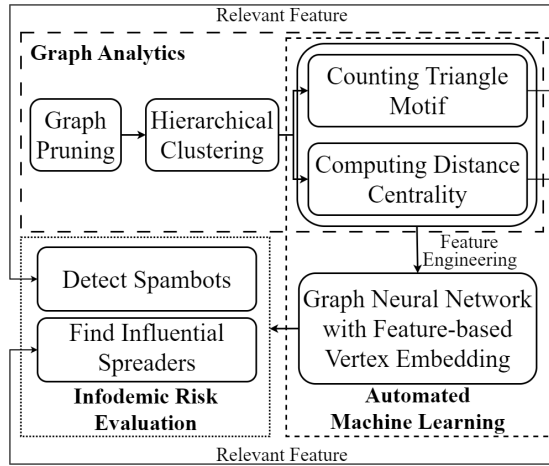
Relevant Feature

Graph Analytics

Graph Pruning

Hierarchical Clustering

Counting Triangle Motif

Computing Distance Centrality

Feature Engineering

Detect Spambots

Find Influential Spreaders

Graph Neural Network with Feature-based Vertex Embedding

Infodemic Risk Evaluation

Automated Machine Learning

Relevant Feature